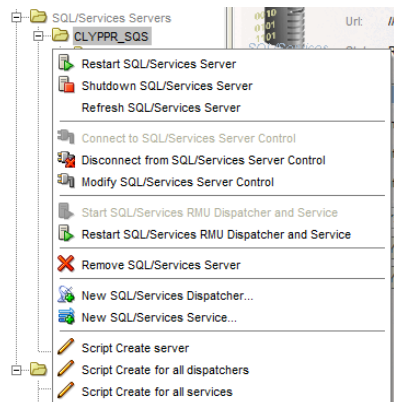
SQL/Services Servers
CLYPPR_SQS
Url: //

Restart SQL/Services Server
Shutdown SQL/Services Server
Refresh SQL/Services Server
Connect to SQL/Services Server Control
Disconnect from SQL/Services Server Control
Modify SQL/Services Server Control
Start SQL/Services RMU Dispatcher and Service
Restart SQL/Services RMU Dispatcher and Service
Remove SQL/Services Server
New SQL/Services Dispatcher...
New SQL/Services Service...
Script Create server
Script Create for all dispatchers
Script Create for all services